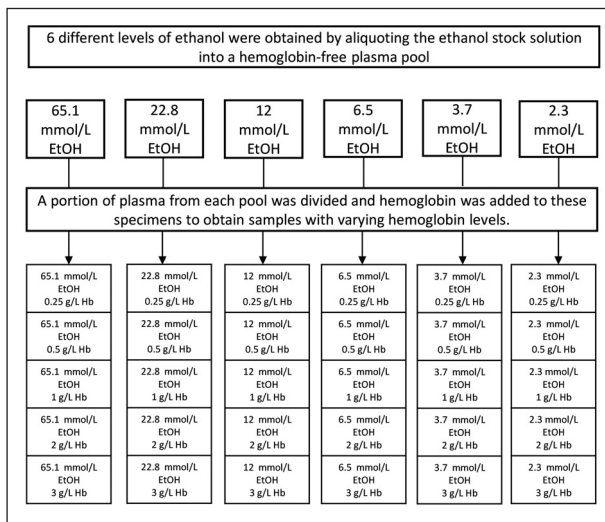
6 different levels of ethanol were obtained by aliquoting the ethanol stock solution into a hemoglobin-free plasma pool

65.1 mmol/L EtOH

22.8 mmol/L EtOH

12 mmol/L EtOH

6.5 mmol/L EtOH

3.7 mmol/L EtOH

2.3 mmol/L EtOH

A portion of plasma from each pool was divided and hemoglobin was added to these specimens to obtain samples with varying hemoglobin levels.

65.1 mmol/L EtOH 0.25 g/L Hb

65.1 mmol/L EtOH 0.5 g/L Hb

65.1 mmol/L EtOH 1 g/L Hb

65.1 mmol/L EtOH 2 g/L Hb

65.1 mmol/L EtOH 3 g/L Hb

22.8 mmol/L EtOH 0.25 g/L Hb

22.8 mmol/L EtOH 0.5 g/L Hb

22.8 mmol/L EtOH 1 g/L Hb

22.8 mmol/L EtOH 2 g/L Hb

22.8 mmol/L EtOH 3 g/L Hb

12 mmol/L EtOH 0.25 g/L Hb

12 mmol/L EtOH 0.5 g/L Hb

12 mmol/L EtOH 1 g/L Hb

12 mmol/L EtOH 2 g/L Hb

12 mmol/L EtOH 3 g/L Hb

6.5 mmol/L EtOH 0.25 g/L Hb

6.5 mmol/L EtOH 0.5 g/L Hb

6.5 mmol/L EtOH 1 g/L Hb

6.5 mmol/L EtOH 2 g/L Hb

6.5 mmol/L EtOH 3 g/L Hb

3.7 mmol/L EtOH 0.25 g/L Hb

3.7 mmol/L EtOH 0.5 g/L Hb

3.7 mmol/L EtOH 1 g/L Hb

3.7 mmol/L EtOH 2 g/L Hb

3.7 mmol/L EtOH 3 g/L Hb

2.3 mmol/L EtOH 0.25 g/L Hb

2.3 mmol/L EtOH 0.5 g/L Hb

2.3 mmol/L EtOH 1 g/L Hb

2.3 mmol/L EtOH 2 g/L Hb

2.3 mmol/L EtOH 3 g/L Hb